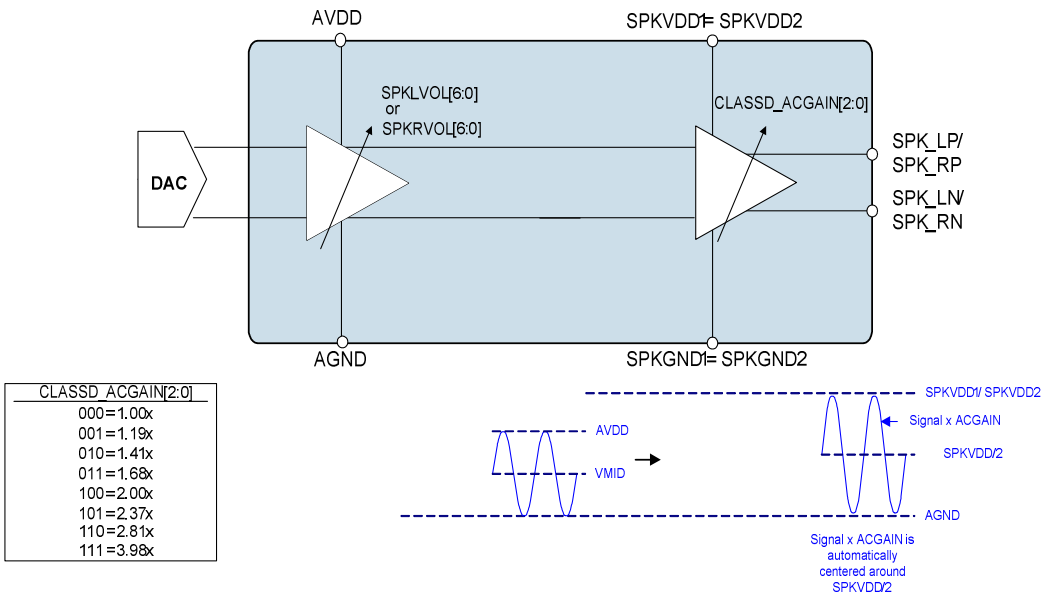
AVDD

SPKVDD1= SPKVDD2

SPKLVOL[6:0] or SPKRVOL[6:0]

CLASSD_ACGAIN[2:0]

DAC

SPK_LP/ SPK_RP

SPK_LN/ SPK_RN

AGND

SPKGND1= SPKGND2

| CLASSD_ACGAIN[2:0] |
|---|
| 000 = 1.00x |
| 001 = 1.19x |
| 010 = 1.41x |
| 011 = 1.68x |
| 100 = 2.00x |
| 101 = 2.37x |
| 110 = 2.81x |
| 111 = 3.98x |

AVDD

VMID

SPKVDD1/ SPKVDD2

Signal x ACGAIN

SPKVDD/2

AGND

Signal x ACGAIN is automatically centered around SPKVDD/2